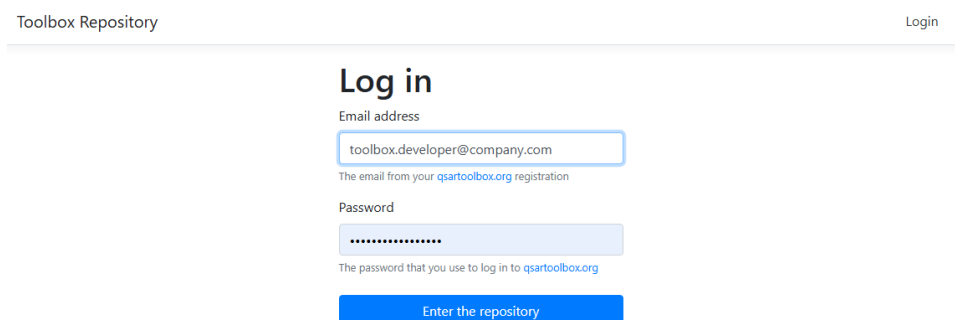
Toolbox Repository

Login

Log in

Email address

toolbox.developer@company.com

The email from your qsartoolbox.org registration

Password

•••••••••••••••••

The password that you use to log in to qsartoolbox.org

Enter the repository